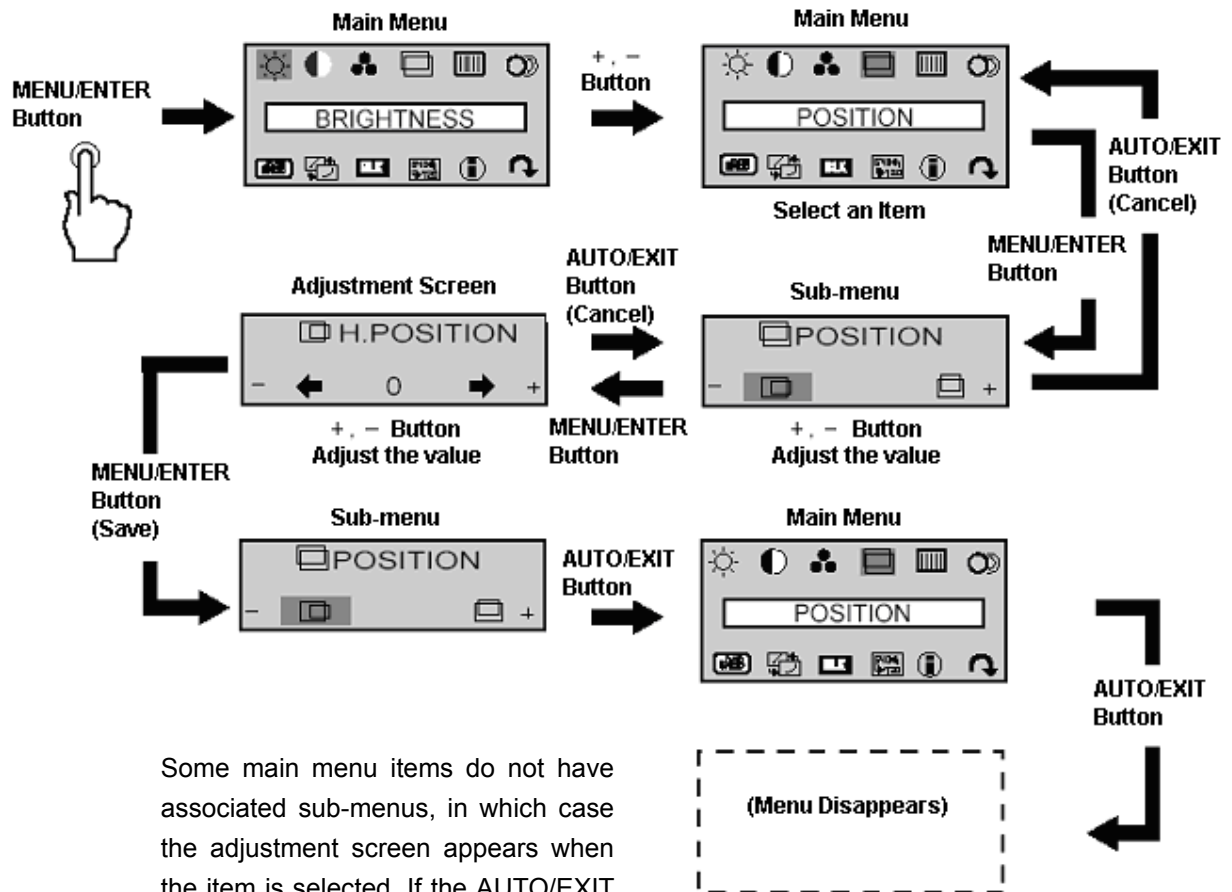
Main Menu

MENU/ENTER Button

BRIGHTNESS

+, − Button

Main Menu

POSITION

Select an Item

AUTO/EXIT Button (Cancel)

MENU/ENTER Button

Adjustment Screen

H.POSITION

− 0 +

+, − Button
Adjust the value

AUTO/EXIT Button (Cancel)

MENU/ENTER Button

Sub-menu

POSITION

− +

+, − Button
Adjust the value

MENU/ENTER Button (Save)

Sub-menu

POSITION

− +

AUTO/EXIT Button

Main Menu

POSITION

AUTO/EXIT Button

(Menu Disappears)

Some main menu items do not have associated sub-menus, in which case the adjustment screen appears when the item is selected. If the AUTO/EXIT